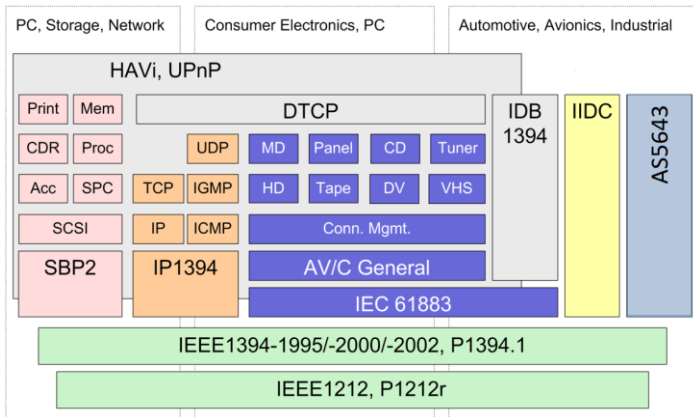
PC, Storage, Network

Consumer Electronics, PC

Automotive, Avionics, Industrial

HAVi, UPnP

Print

Mem

DTCP

IDB 1394

IIDC

AS5643

CDR

Proc

UDP

MD

Panel

CD

Tuner

Acc

SPC

TCP

IGMP

HD

Tape

DV

VHS

SCSI

IP

ICMP

Conn. Mgmt.

SBP2

IP1394

AV/C General

IEC 61883

IEEE1394-1995/-2000/-2002, P1394.1

IEEE1212, P1212r